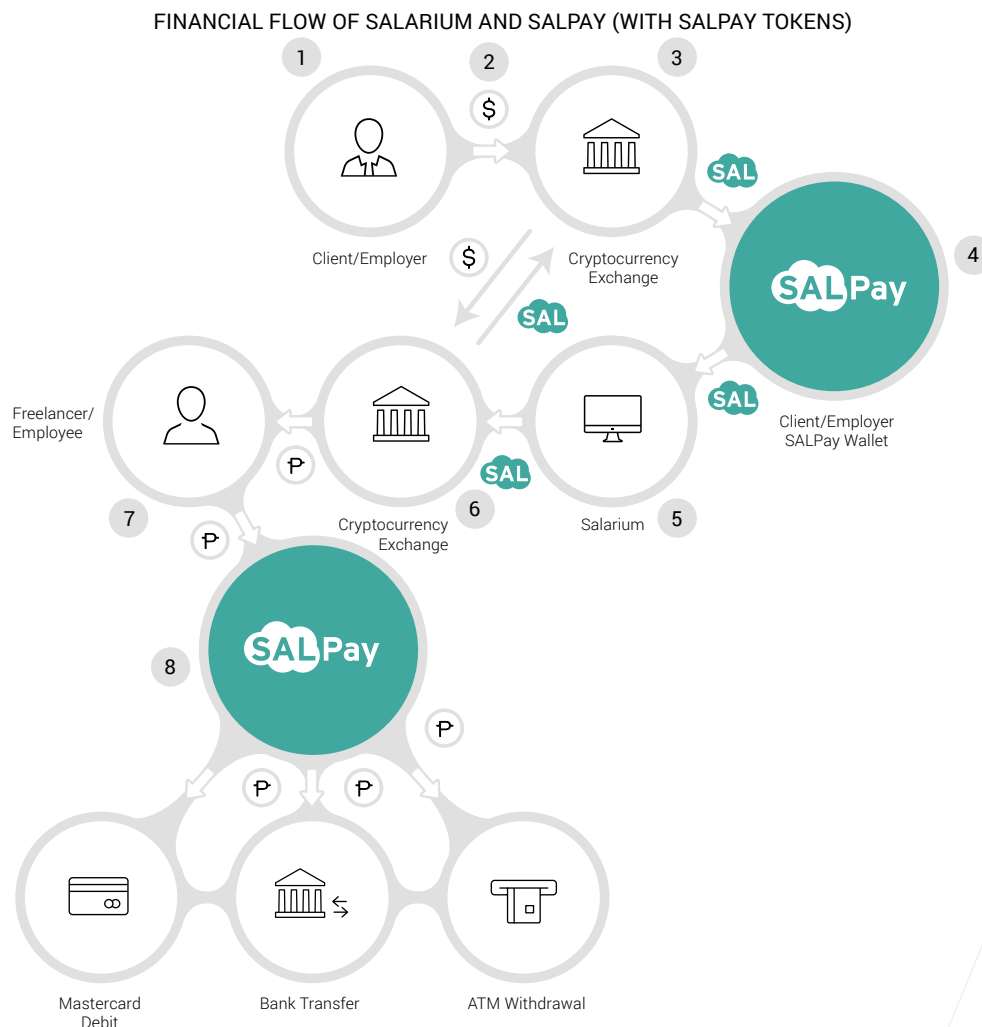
FINANCIAL FLOW OF SALARIUM AND SALPAY (WITH SALPAY TOKENS)

1

2

$

3

Client/Employer

$

Cryptocurrency Exchange

SAL

SAL

4

SALPay

Client/Employer SALPay Wallet

SAL

Freelancer/ Employee

Cryptocurrency Exchange

6

SAL

Salarium

5

7

8

SALPay

Mastercard Debit

Bank Transfer

ATM Withdrawal